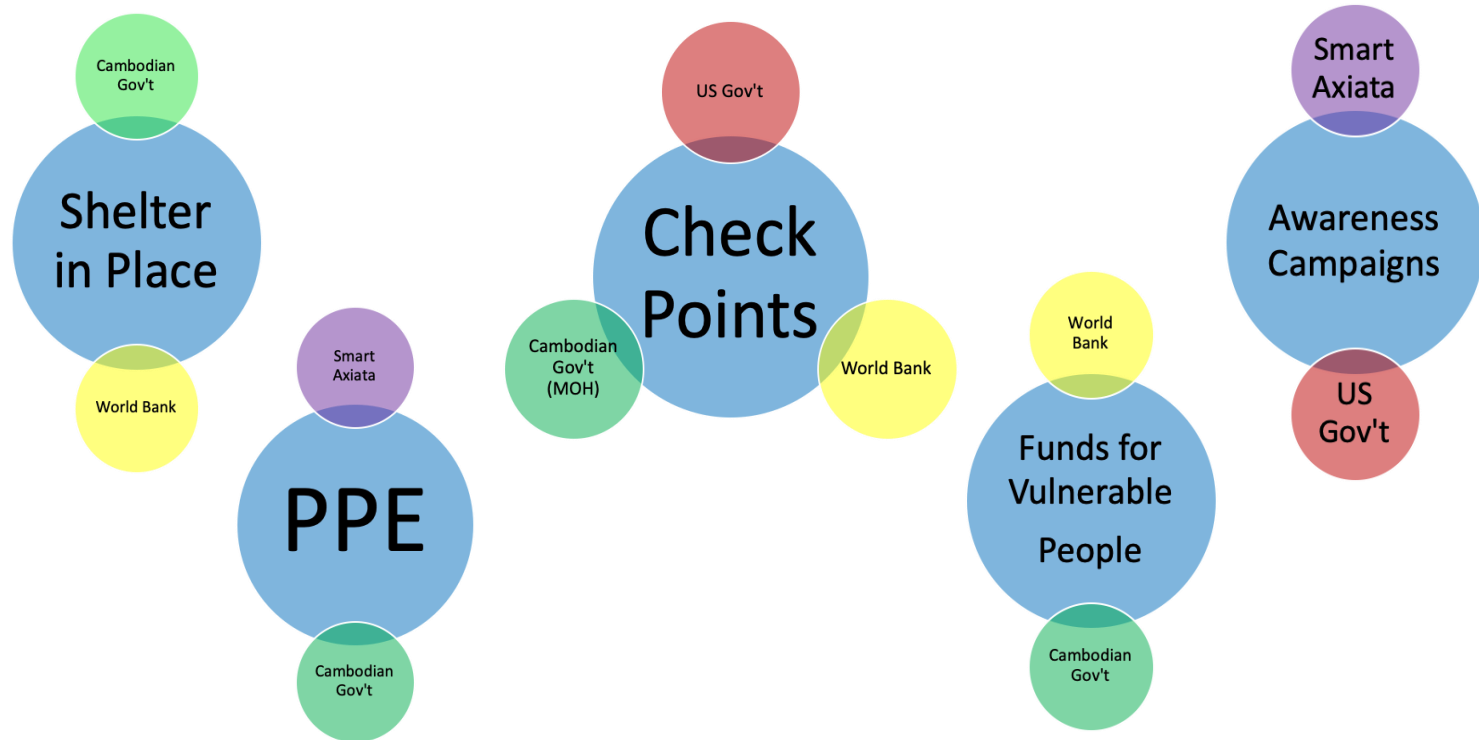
Cambodian Gov't

Shelter in Place

World Bank

Smart Axiata

PPE

Cambodian Gov't

US Gov't

Check Points

Cambodian Gov't (MOH)

World Bank

World Bank

Funds for Vulnerable People

Cambodian Gov't

Smart Axiata

Awareness Campaigns

US Gov't